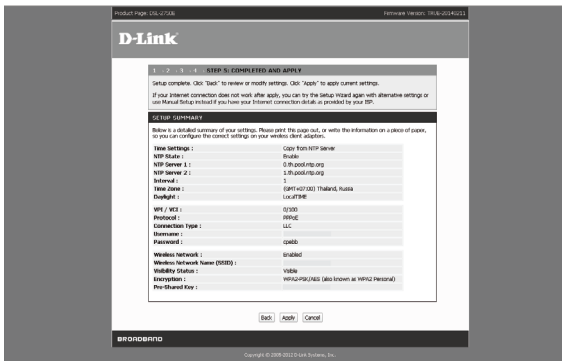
Product Page: DSL-2730E

Firmware Version: TRUE-20140211

D-Link

1 → 2 → 3 → 4 → STEP 5: COMPLETED AND APPLY

Setup complete. Click "Back" to review or modify settings. Click "Apply" to apply current settings.

If your Internet connection does not work after apply, you can try the Setup Wizard again with alternative settings or use Manual Setup instead if you have your Internet connection details as provided by your ISP.

SETUP SUMMARY

Below is a detailed summary of your settings. Please print this page out, or write the information on a piece of paper, so you can configure the correct settings on your wireless client adapters.

| | |
|---|---|
| Time Settings : | Copy from NTP Server |
| NTP State : | Enable |
| NTP Server 1 : | 0.th.pool.ntp.org |
| NTP Server 2 : | 1.th.pool.ntp.org |
| Interval : | 1 |
| Time Zone : | (GMT+07:00) Thailand, Russia |
| Daylight : | LocalTIME |
| VPI / VCI : | 0/100 |
| Protocol : | PPPoE |
| Connection Type : | LLC |
| Username : | |
| Password : | cpebb |
| Wireless Network : | Enabled |
| Wireless Network Name (SSID) : | |
| Visibility Status : | Visible |
| Encryption : | WPA2-PSK/AES (also known as WPA2 Personal) |
| Pre-Shared Key : | |

Back Apply Cancel

BROADBAND

Copyright © 2009-2012 D-Link Systems, Inc.